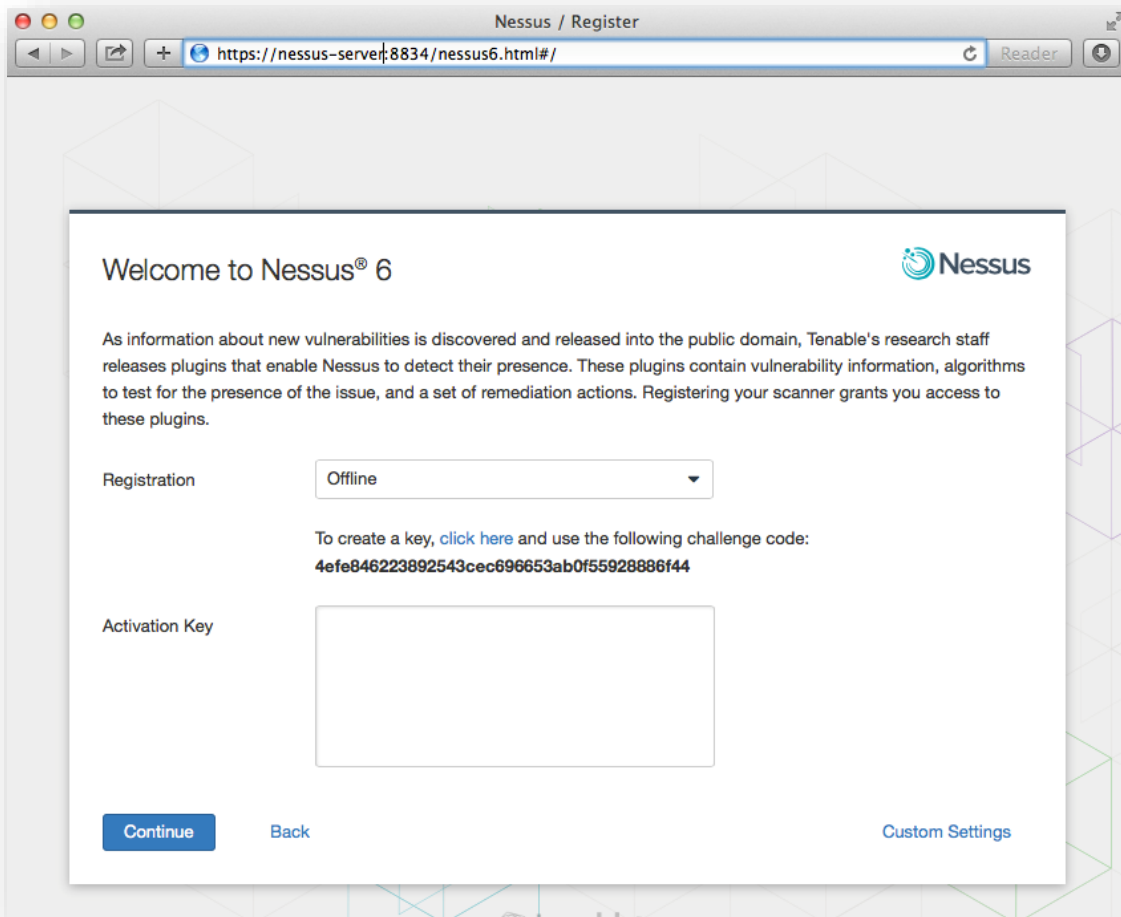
Nessus / Register

https://nessus-server:8834/nessus6.html#/

Reader

Welcome to Nessus® 6

Nessus

As information about new vulnerabilities is discovered and released into the public domain, Tenable's research staff releases plugins that enable Nessus to detect their presence. These plugins contain vulnerability information, algorithms to test for the presence of the issue, and a set of remediation actions. Registering your scanner grants you access to these plugins.

Registration

Offline

To create a key, click here and use the following challenge code:
4efe846223892543cec696653ab0f55928886f44

Activation Key

Continue

Back

Custom Settings